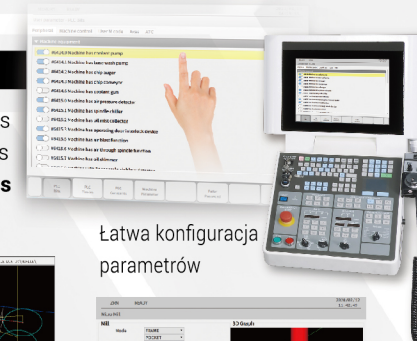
Peripherals Machine Config Net Settings Rotary ATC
#0420.0 Machine has coolant pump
#0420.1 Machine has base wash pump
#0420.2 Machine has chip auger
#0420.3 Machine has chip conveyor
#0420.4 Machine has coolant gun
#0420.5 Machine has air pressure detector
#0420.6 Machine has spindle chiller
#0420.7 Machine has oil mist collector
#0421.1 Machine has opening door lock detector
#0421.2 Machine has wheel function
#0421.5 Machine has air through spindle function
#0421.7 Machine has oil skimmer

s
s
s

Łatwa konfiguracja parametrów

ZRN INPUT
NB
Mode
3D Graph
2018/01/12
11:45:49